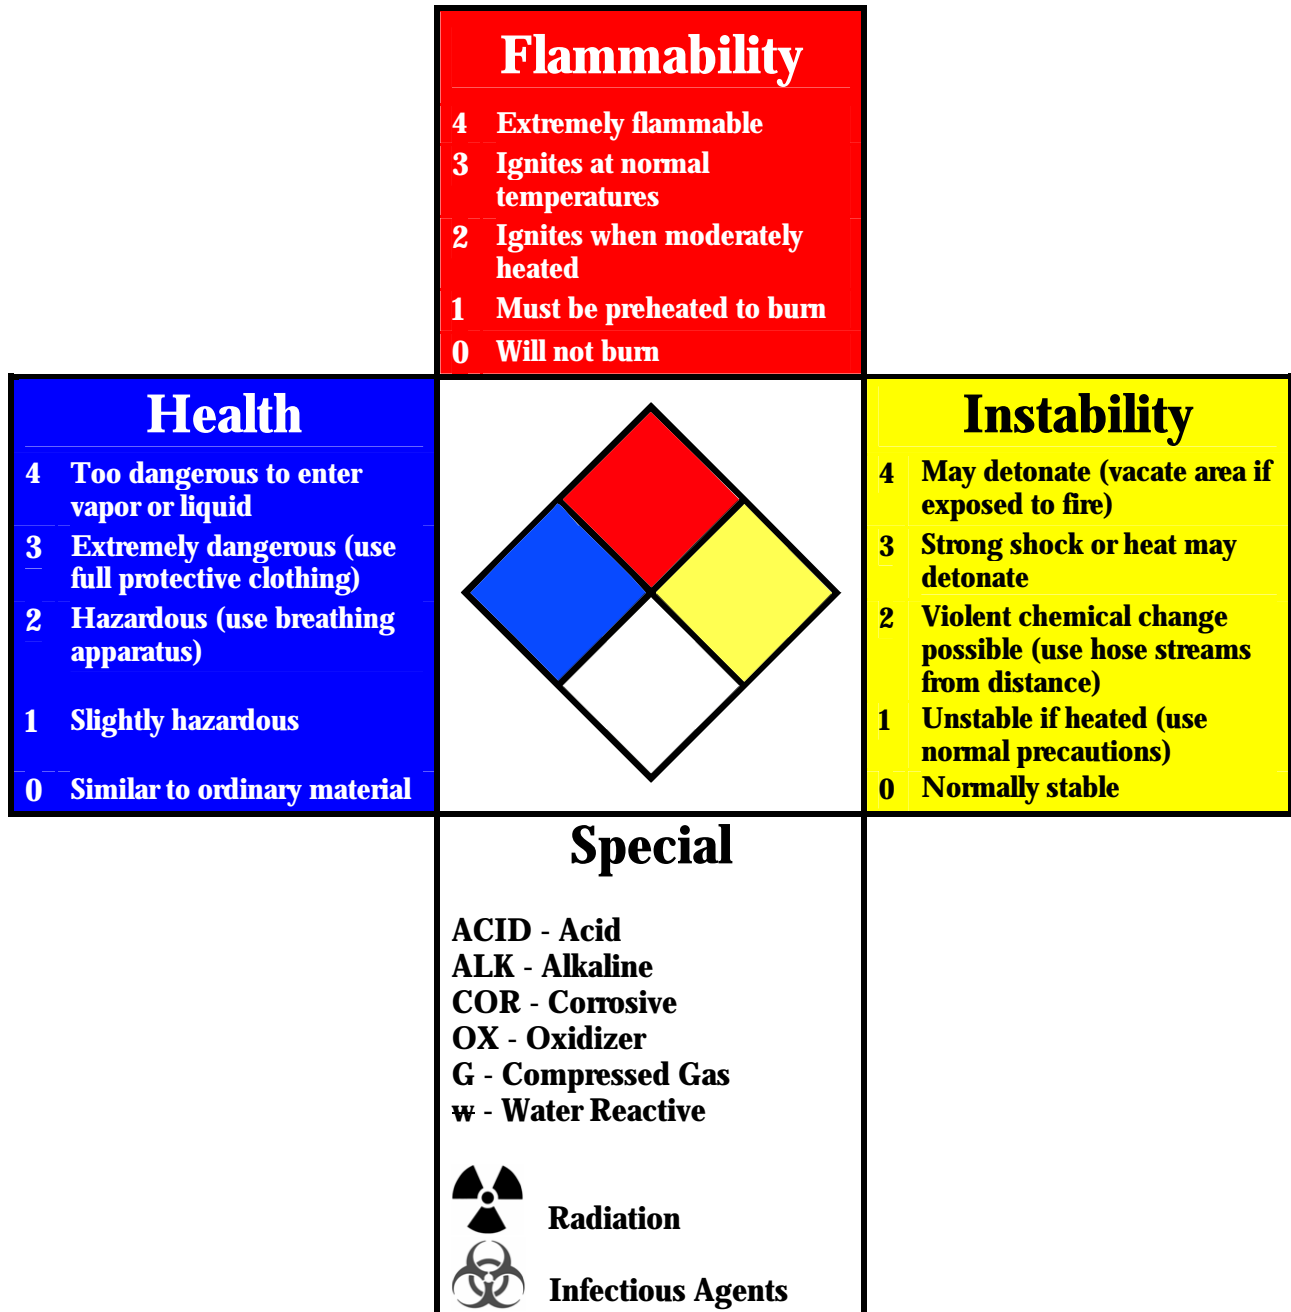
Flammability

4 Extremely flammable
3 Ignites at normal temperatures
2 Ignites when moderately heated
1 Must be preheated to burn
0 Will not burn

Health

4 Too dangerous to enter vapor or liquid
3 Extremely dangerous (use full protective clothing)
2 Hazardous (use breathing apparatus)
1 Slightly hazardous
0 Similar to ordinary material

Instability

4 May detonate (vacate area if exposed to fire)
3 Strong shock or heat may detonate
2 Violent chemical change possible (use hose streams from distance)
1 Unstable if heated (use normal precautions)
0 Normally stable

Special

ACID - Acid
ALK - Alkaline
COR - Corrosive
OX - Oxidizer
G - Compressed Gas
~~W~~ - Water Reactive

Radiation

Infectious Agents